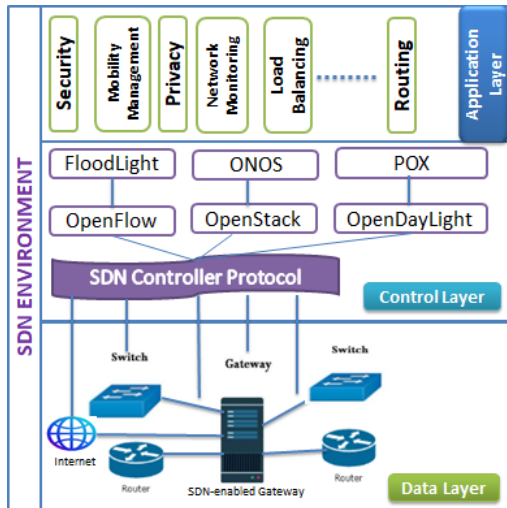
SDN ENVIRONMENT

Security

Mobility Management

Privacy

Network Monitoring

Load Balancing

.........

Routing

Application Layer

FloodLight

ONOS

POX

OpenFlow

OpenStack

OpenDayLight

SDN Controller Protocol

Control Layer

Switch

Gateway

Switch

Internet

Router

SDN-enabled Gateway

Router

Data Layer